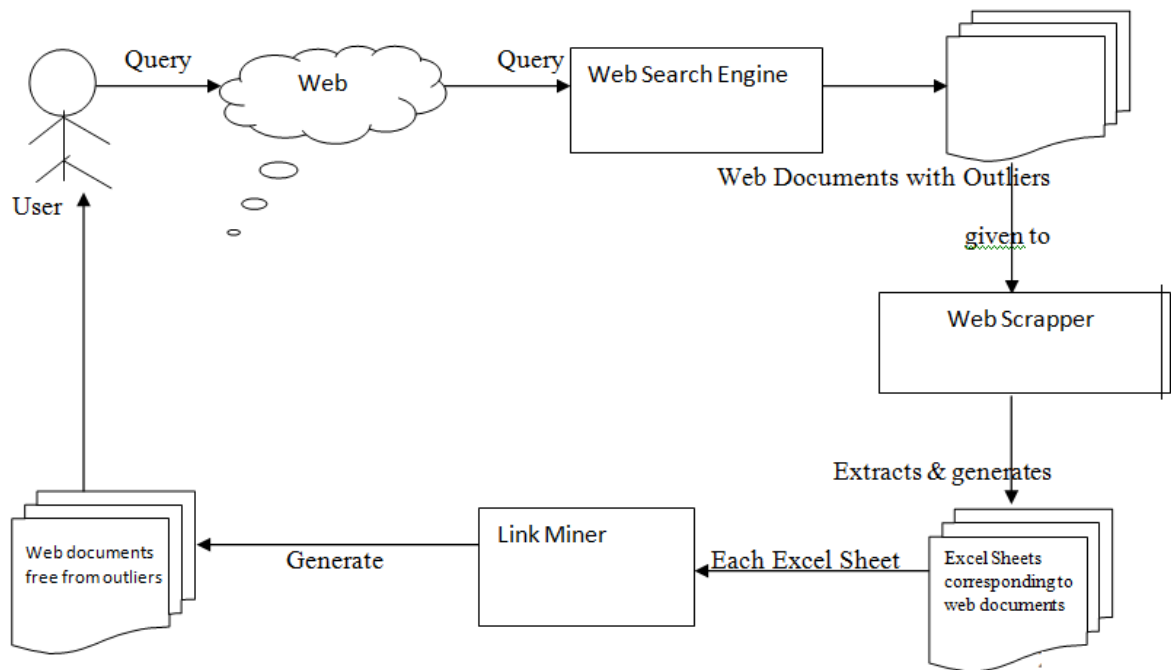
Query
Web
Query
Web Search Engine
User
Web Documents with Outliers
given to
Web Scrapper
Extracts & generates
Web documents free from outliers
Generate
Link Miner
Each Excel Sheet
Excel Sheets corresponding to web documents